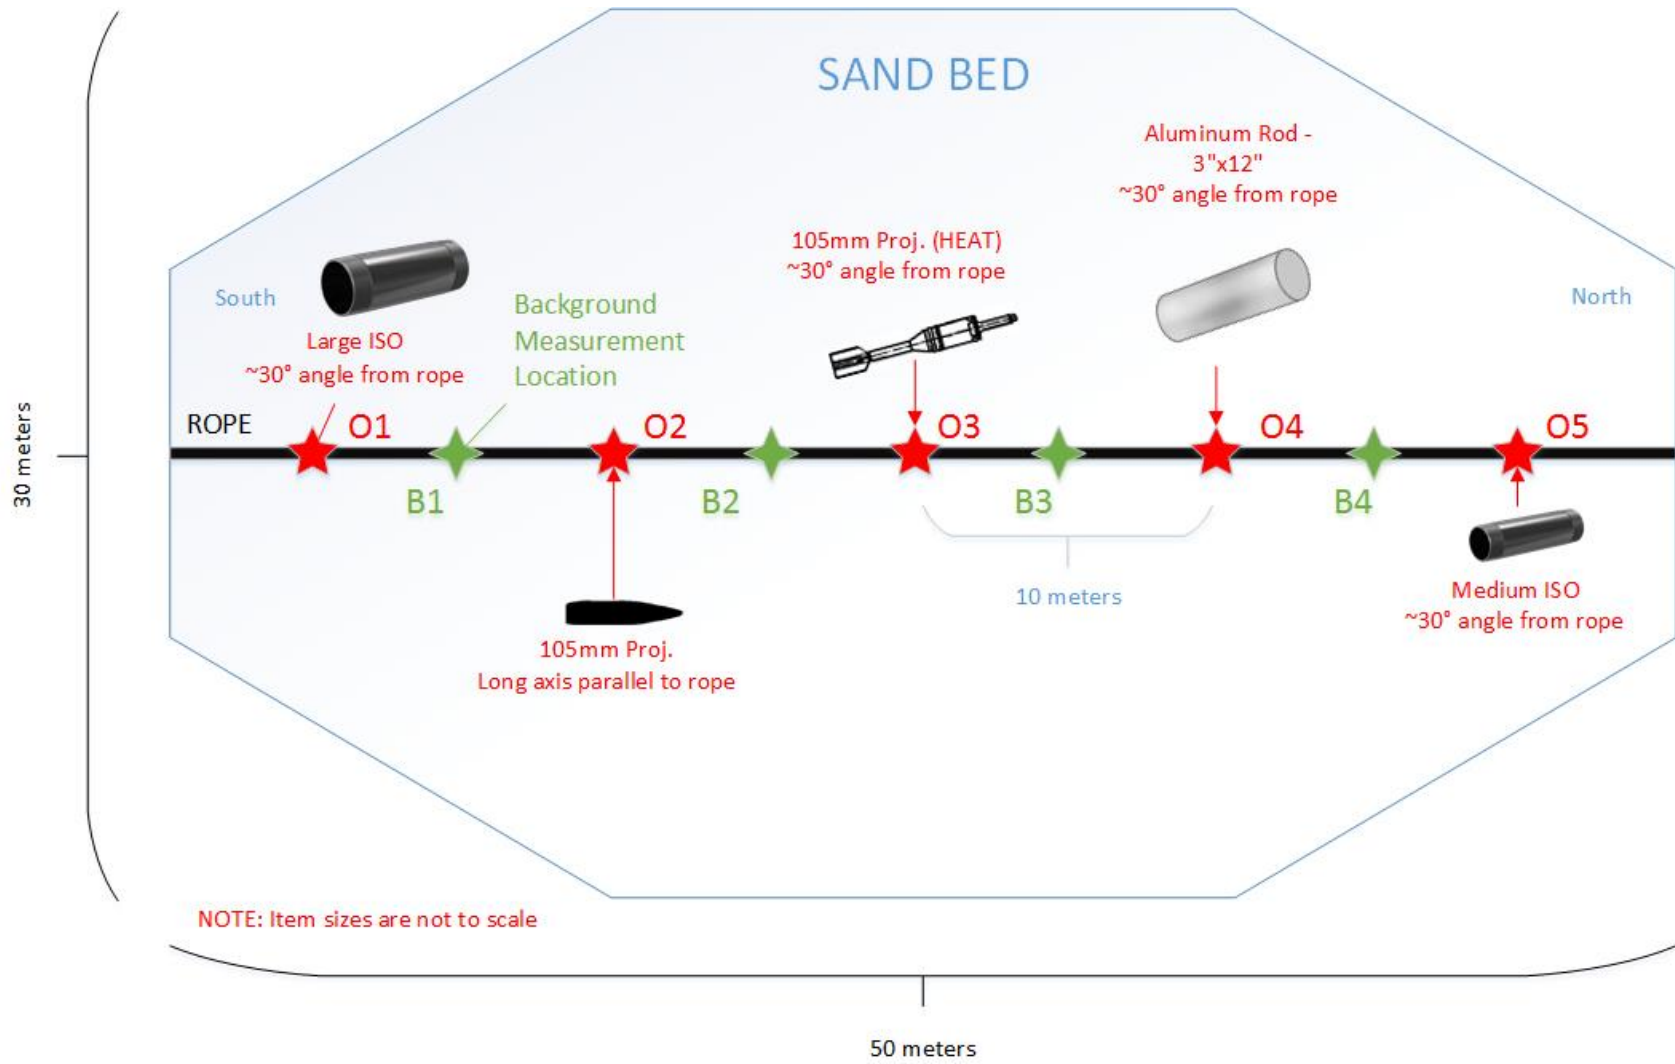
SAND BED

Aluminum Rod - 3"x12" ~30° angle from rope

105mm Proj. (HEAT) ~30° angle from rope

South

North

Large ISO ~30° angle from rope

Background Measurement Location

30 meters

ROPE

O1

O2

O3

O4

O5

B1

B2

B3

B4

10 meters

Medium ISO ~30° angle from rope

105mm Proj. Long axis parallel to rope

NOTE: Item sizes are not to scale

50 meters